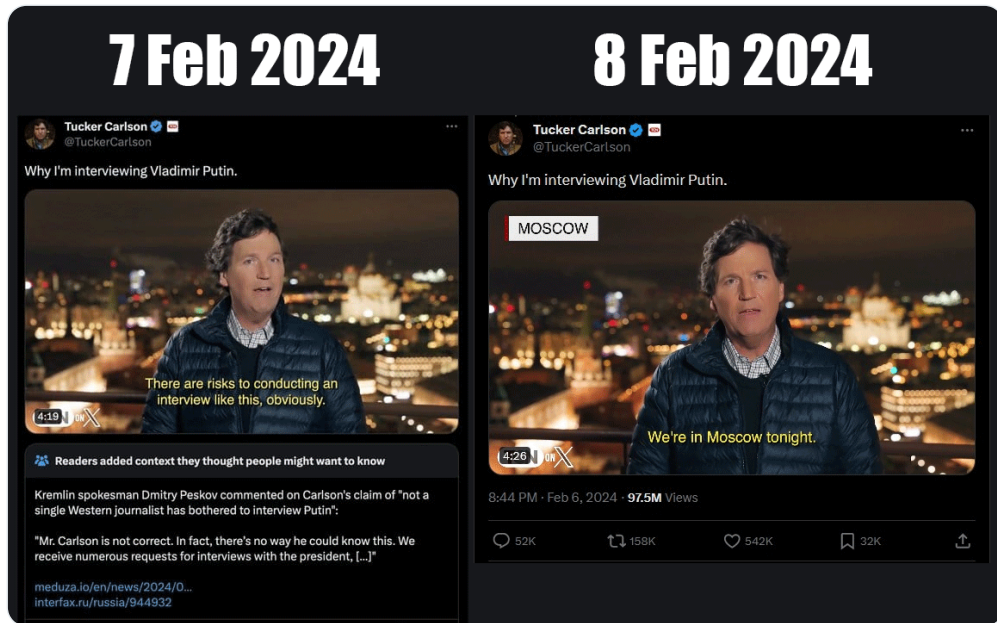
7 Feb 2024

Tucker Carlson
@TuckerCarlson

Why I'm interviewing Vladimir Putin.

There are risks to conducting an interview like this, obviously.

4:19 ON X

Readers added context they thought people might want to know

Kremlin spokesman Dmitry Peskov commented on Carlson's claim of "not a single Western journalist has bothered to interview Putin":

"Mr. Carlson is not correct. In fact, there's no way he could know this. We receive numerous requests for interviews with the president, [...]"

meduza.io/en/news/2024/0...
interfax.ru/russia/944932

8 Feb 2024

Tucker Carlson
@TuckerCarlson

Why I'm interviewing Vladimir Putin.

MOSCOW

We're in Moscow tonight.

4:26 ON X

8:44 PM · Feb 6, 2024 · 97.5M Views

52K 158K 542K 32K